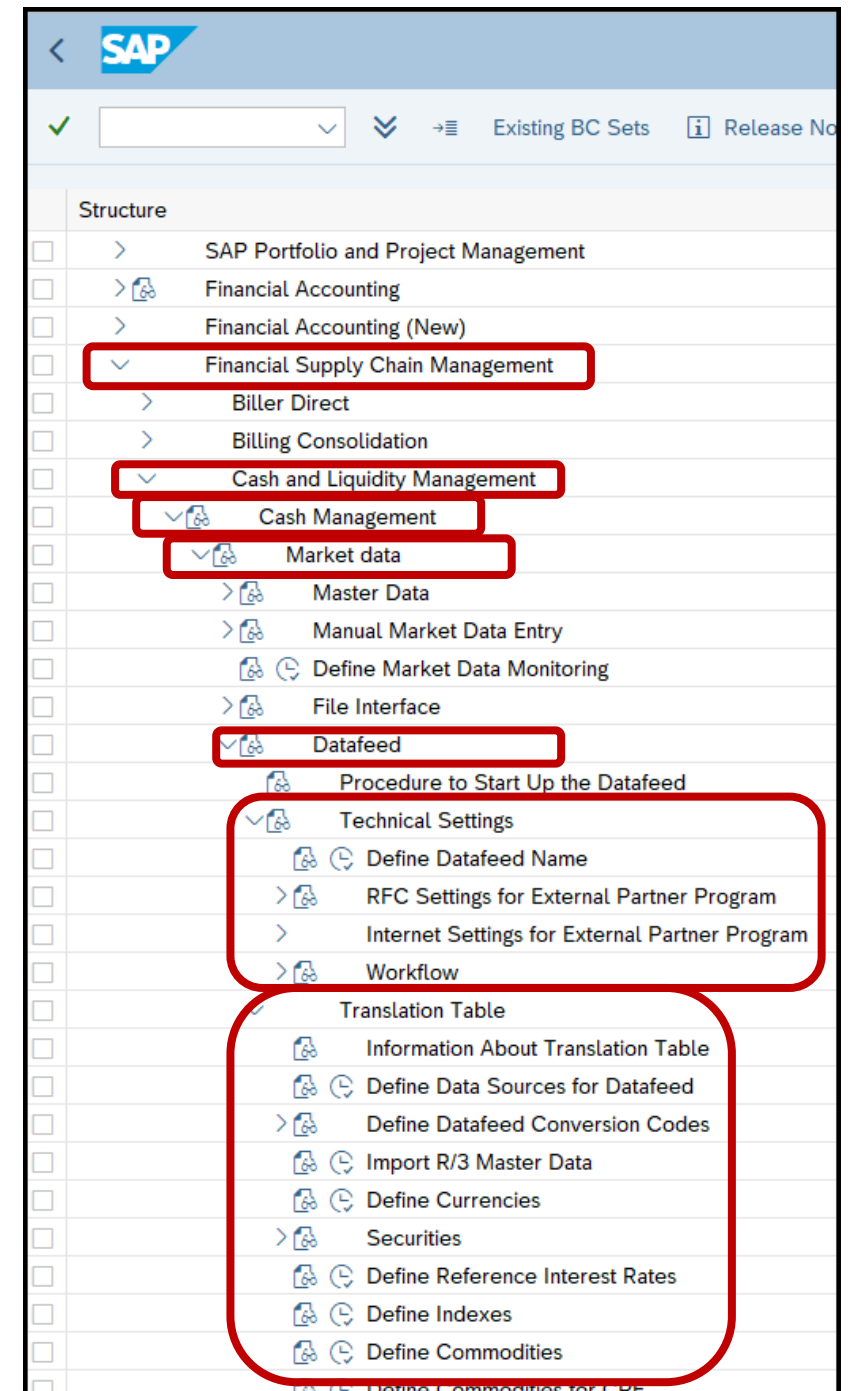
SAP

Existing BC Sets Release No

Structure

SAP Portfolio and Project Management
Financial Accounting
Financial Accounting (New)
Financial Supply Chain Management
Biller Direct
Billing Consolidation
Cash and Liquidity Management
Cash Management
Market data
Master Data
Manual Market Data Entry
Define Market Data Monitoring
File Interface
Datafeed
Procedure to Start Up the Datafeed
Technical Settings
Define Datafeed Name
RFC Settings for External Partner Program
Internet Settings for External Partner Program
Workflow
Translation Table
Information About Translation Table
Define Data Sources for Datafeed
Define Datafeed Conversion Codes
Import R/3 Master Data
Define Currencies
Securities
Define Reference Interest Rates
Define Indexes
Define Commodities
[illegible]